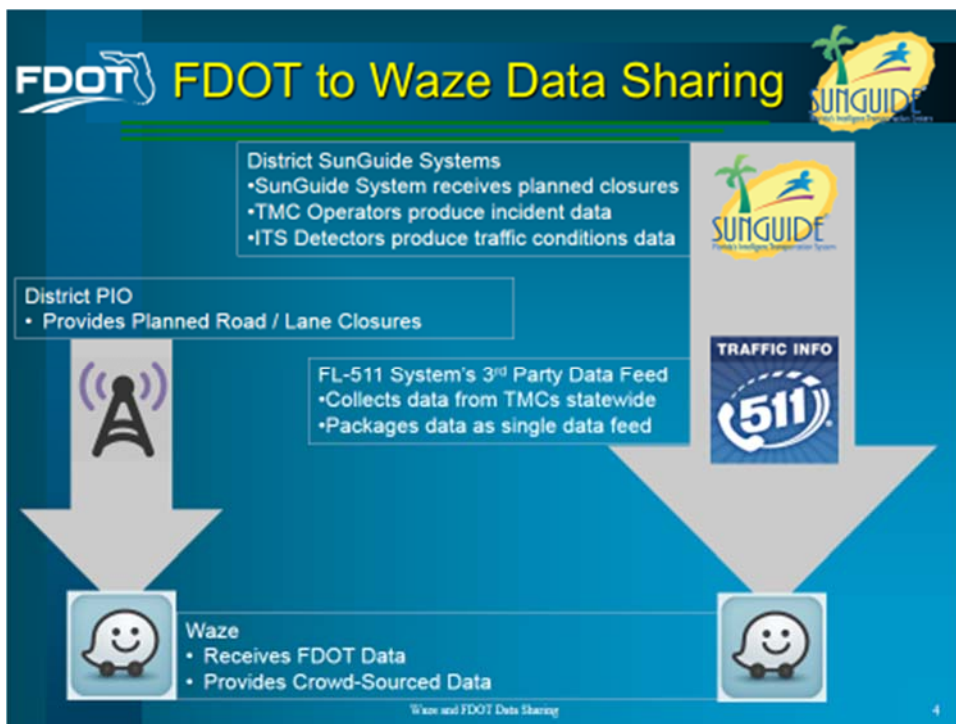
FDOT FDOT to Waze Data Sharing

SUNGUIDE

District SunGuide Systems
•SunGuide System receives planned closures
•TMC Operators produce incident data
•ITS Detectors produce traffic conditions data

SUNGUIDE Florida's Intelligent Transportation System

District PIO
• Provides Planned Road / Lane Closures

FL-511 System's 3$^{rd}$ Party Data Feed
•Collects data from TMCs statewide
•Packages data as single data feed

TRAFFIC INFO
511

Waze
• Receives FDOT Data
• Provides Crowd-Sourced Data

Waze and FDOT Data Sharing

4